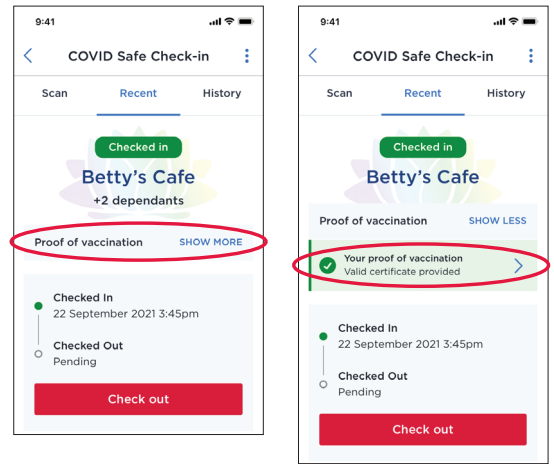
9:41

COVID Safe Check-in

Scan Recent History

Checked in

Betty's Cafe

+2 dependants

Proof of vaccination SHOW MORE

Checked In
22 September 2021 3:45pm

Checked Out
Pending

Check out

9:41

COVID Safe Check-in

Scan Recent History

Checked in

Betty's Cafe

Proof of vaccination SHOW LESS

Your proof of vaccination
Valid certificate provided

Checked In
22 September 2021 3:45pm

Checked Out
Pending

Check out